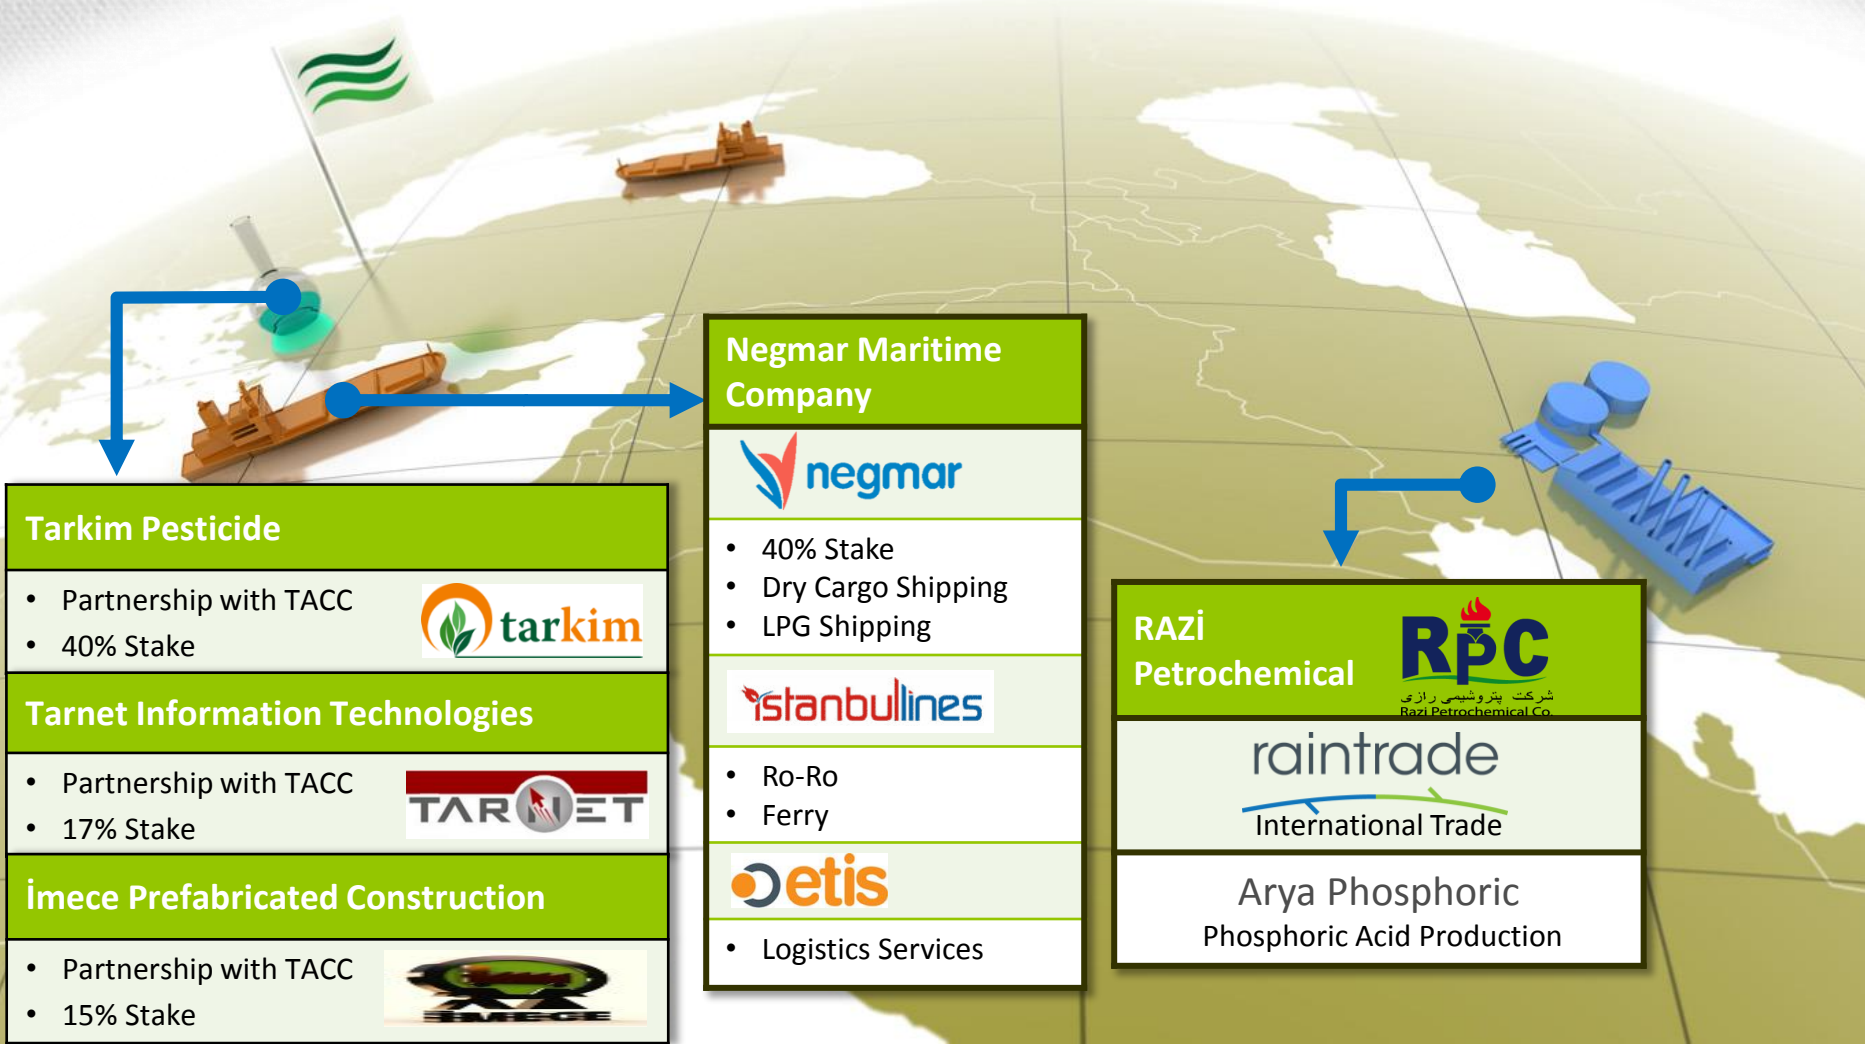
Tarkim Pesticide

- Partnership with TACC
- 40% Stake

tarkim

Tarnet Information Technologies

- Partnership with TACC
- 17% Stake

TARNET

İmece Prefabricated Construction

- Partnership with TACC
- 15% Stake

İMECE

Negmar Maritime Company

negmar

- 40% Stake
- Dry Cargo Shipping
- LPG Shipping

istanbullines

- Ro-Ro
- Ferry

etis

- Logistics Services

RAZİ Petrochemical

RPC
شرکت پتروشیمی رازی
Razi Petrochemical Co.

raintrade
International Trade

Arya Phosphoric
Phosphoric Acid Production